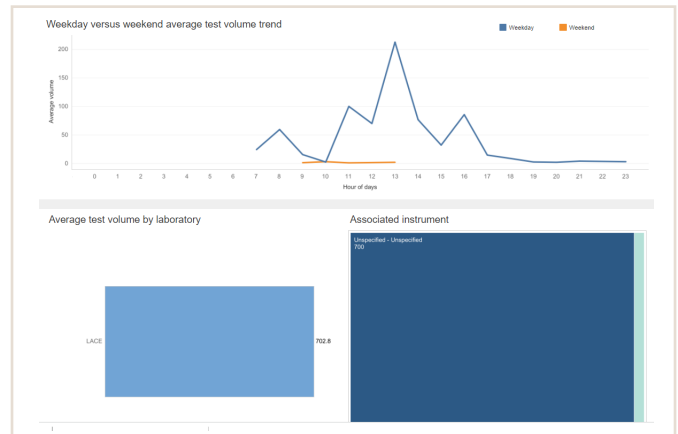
Weekday versus weekend average test volume trend

Weekday
Weekend

200
150
100
50
0

Average volume

0 1 2 3 4 5 6 7 8 9 10 11 12 13 14 15 16 17 18 19 20 21 22 23

Hour of days

Average test volume by laboratory

LACE
702.8

Associated instrument

Unspecified - Unspecified
700